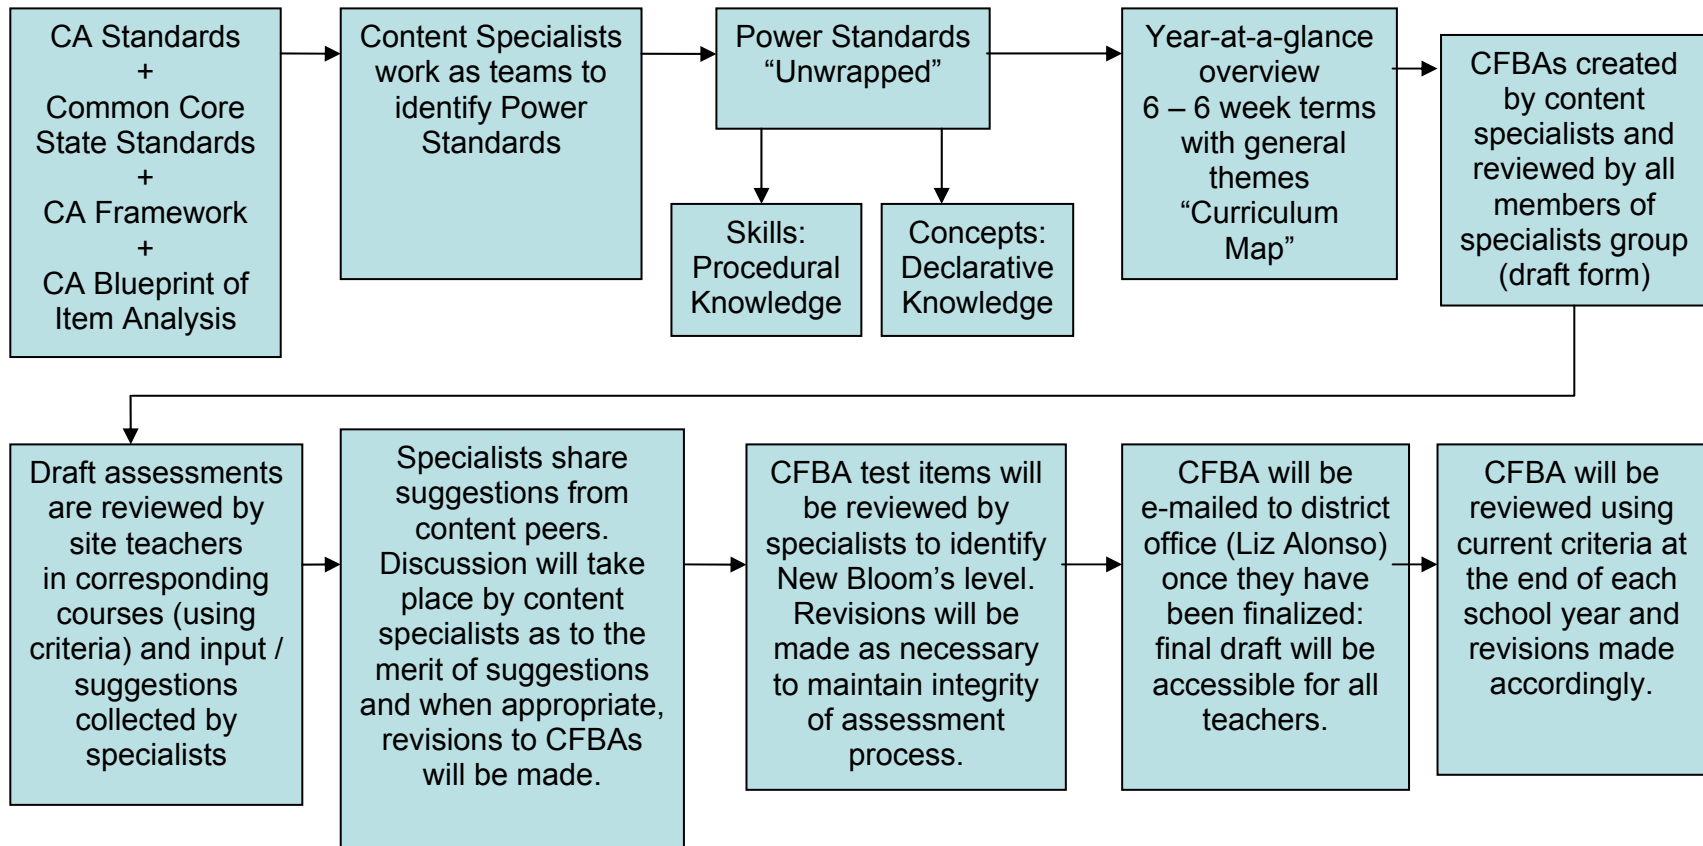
CA Standards
+
Common Core State Standards
+
CA Framework
+
CA Blueprint of Item Analysis

Content Specialists work as teams to identify Power Standards

Power Standards "Unwrapped"

Skills: Procedural Knowledge

Concepts: Declarative Knowledge

Year-at-a-glance overview
6 – 6 week terms with general themes "Curriculum Map"

CFBAs created by content specialists and reviewed by all members of specialists group (draft form)

Draft assessments are reviewed by site teachers in corresponding courses (using criteria) and input / suggestions collected by specialists

Specialists share suggestions from content peers. Discussion will take place by content specialists as to the merit of suggestions and when appropriate, revisions to CFBAs will be made.

CFBA test items will be reviewed by specialists to identify New Bloom's level. Revisions will be made as necessary to maintain integrity of assessment process.

CFBA will be e-mailed to district office (Liz Alonso) once they have been finalized: final draft will be accessible for all teachers.

CFBA will be reviewed using current criteria at the end of each school year and revisions made accordingly.